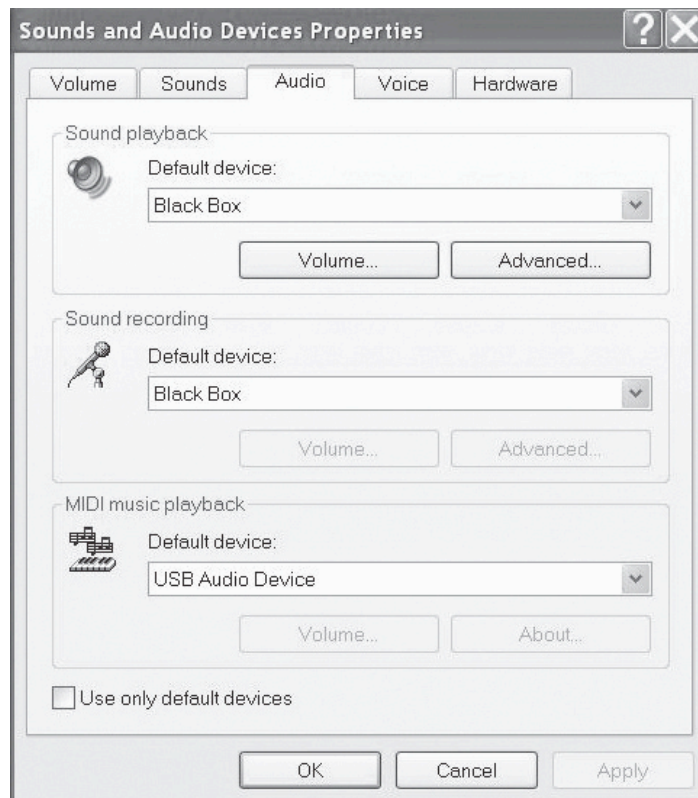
Sounds and Audio Devices Properties

?

X

Volume | Sounds | Audio | Voice | Hardware

Sound playback

Default device:

Black Box

Volume...

Advanced...

Sound recording

Default device:

Black Box

Volume...

Advanced...

MIDI music playback

Default device:

USB Audio Device

Volume...

About...

Use only default devices

OK

Cancel

Apply